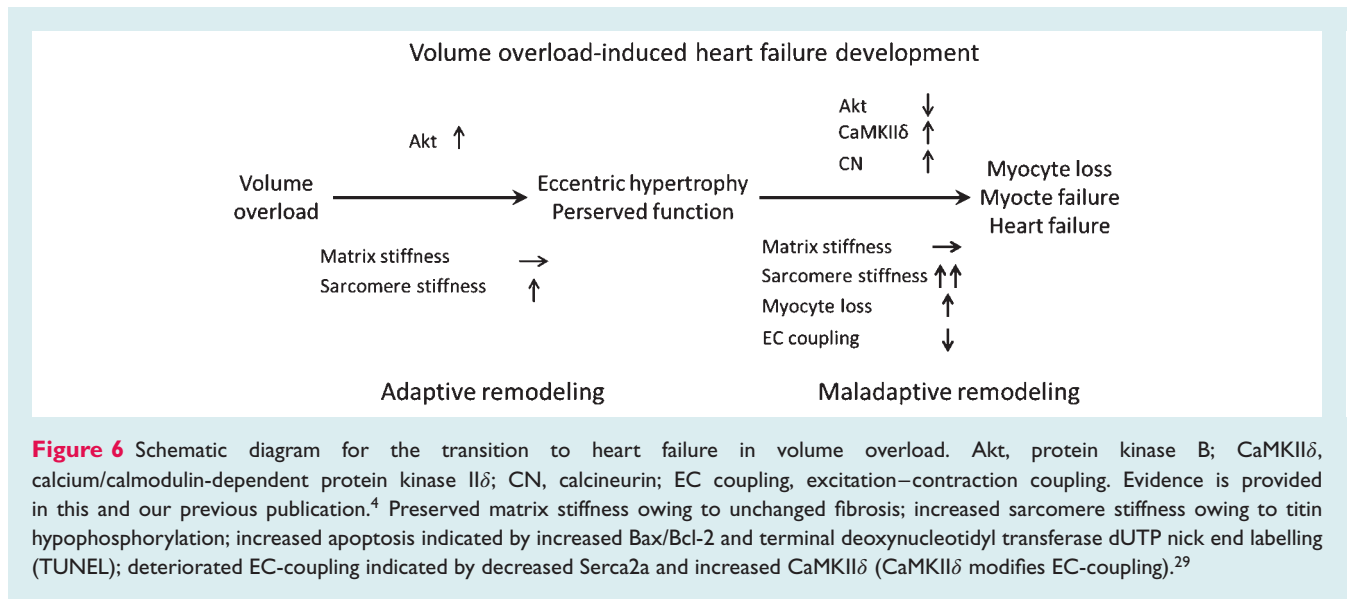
Volume overload-induced heart failure development

Akt ↑

Volume overload

Eccentric hypertrophy
Perserved function

Matrix stiffness →
Sarcomere stiffness ↑

Akt ↓
CaMKIIδ ↑
CN ↑

Myocyte loss
Myocte failure
Heart failure

Matrix stiffness →
Sarcomere stiffness ↑↑
Myocyte loss ↑
EC coupling ↓

Adaptive remodeling

Maladaptive remodeling

**Figure 6** Schematic diagram for the transition to heart failure in volume overload. Akt, protein kinase B; CaMKII$\delta$, calcium/calmodulin-dependent protein kinase II$\delta$; CN, calcineurin; EC coupling, excitation–contraction coupling. Evidence is provided in this and our previous publication.$^4$ Preserved matrix stiffness owing to unchanged fibrosis; increased sarcomere stiffness owing to titin hypophosphorylation; increased apoptosis indicated by increased Bax/Bcl-2 and terminal deoxynucleotidyl transferase dUTP nick end labelling (TUNEL); deteriorated EC-coupling indicated by decreased Serca2a and increased CaMKII$\delta$ (CaMKII$\delta$ modifies EC-coupling).$^{29}$